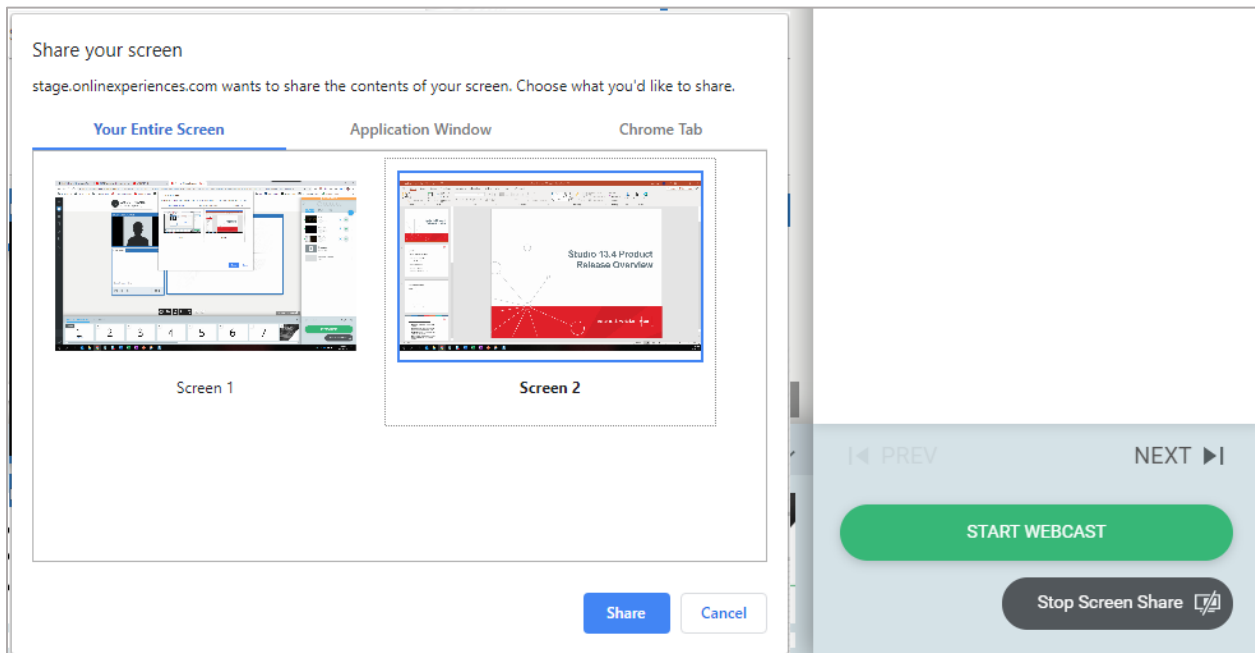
Share your screen

stage.onlinexperiences.com wants to share the contents of your screen. Choose what you'd like to share.

Your Entire Screen

Application Window

Chrome Tab

1 2 3 4 5 6 7

Screen 1

Studio 13.4 Product Release Overview

Screen 2

Share

Cancel

PREV

NEXT

START WEBCAST

Stop Screen Share